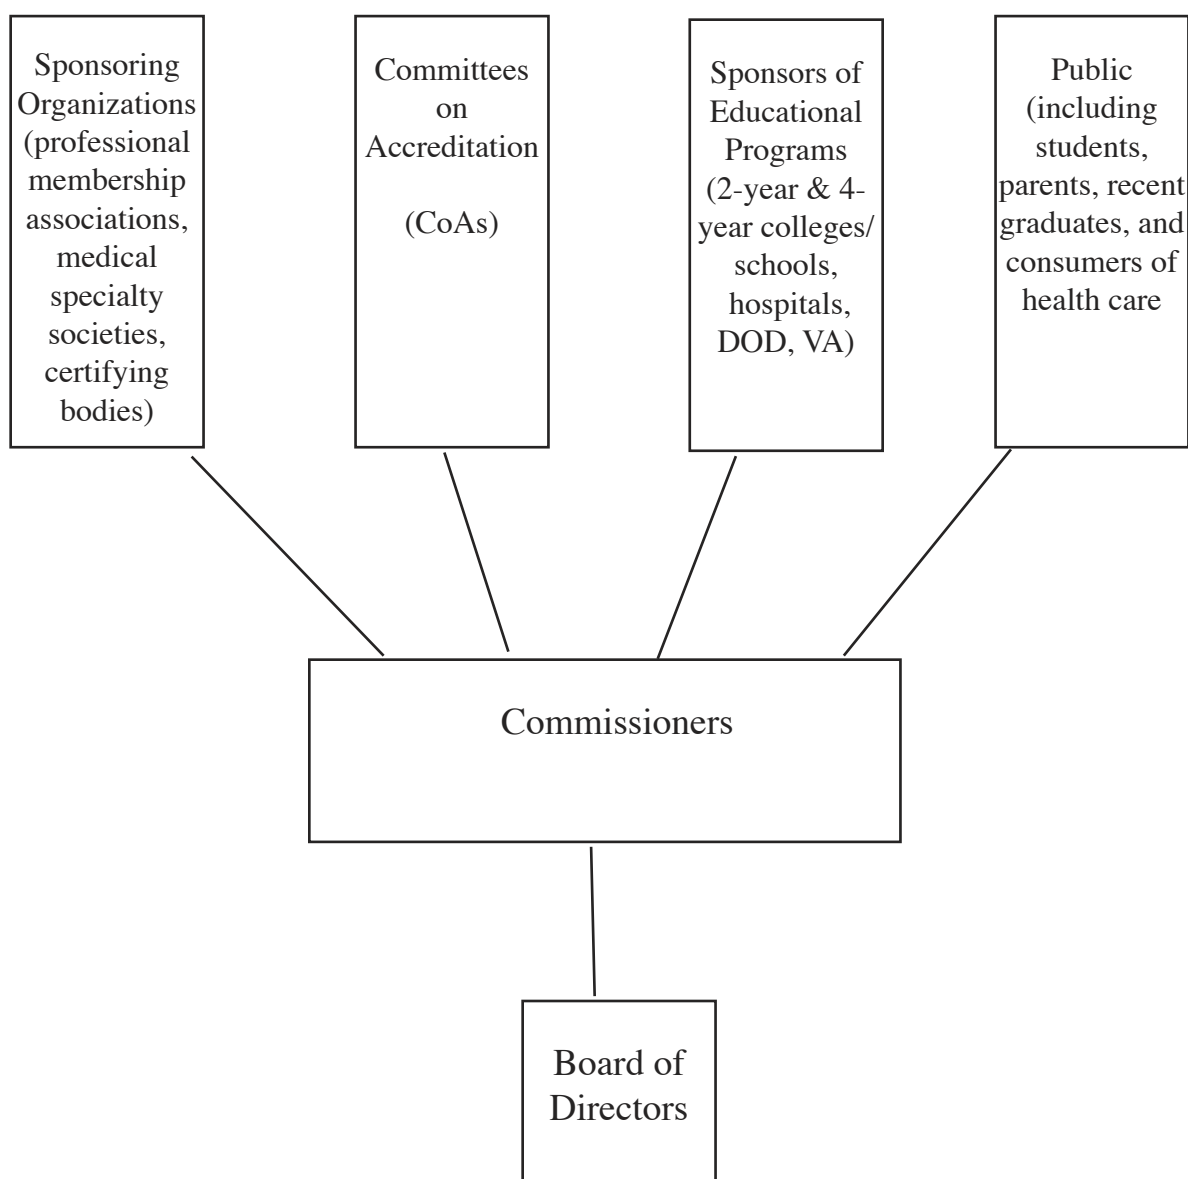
Sponsoring Organizations (professional membership associations, medical specialty societies, certifying bodies)

Committees on Accreditation

(CoAs)

Sponsors of Educational Programs (2-year & 4-year colleges/ schools, hospitals, DOD, VA)

Public (including students, parents, recent graduates, and consumers of health care

Commissioners

Board of Directors